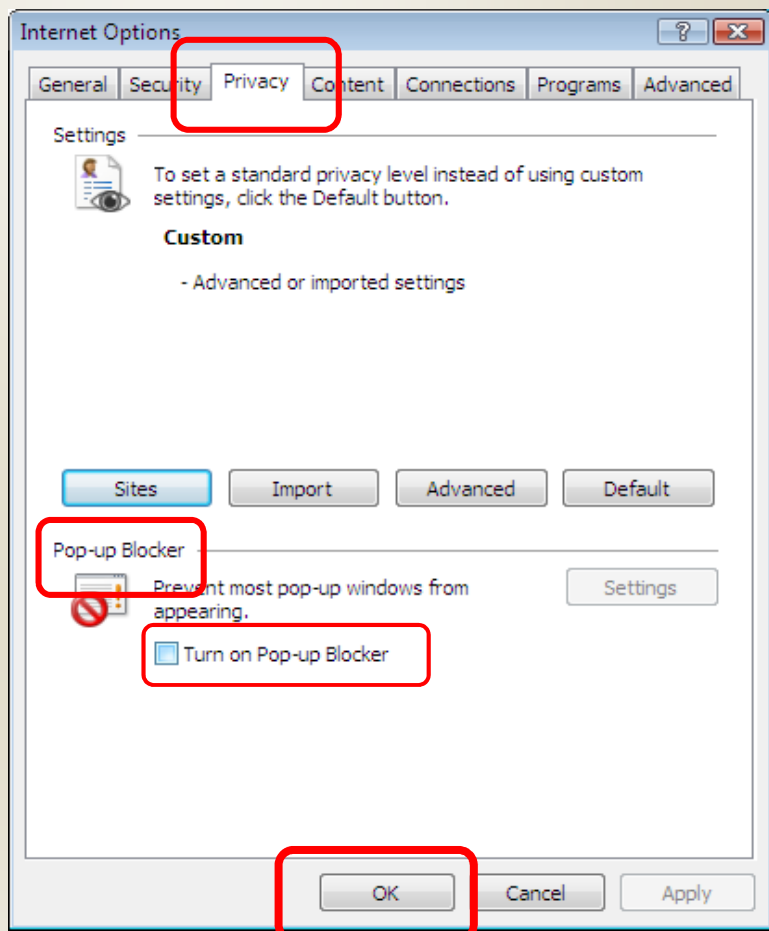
Internet Options

?

General | Security | Privacy | Content | Connections | Programs | Advanced

Settings

To set a standard privacy level instead of using custom settings, click the Default button.

Custom

- Advanced or imported settings

Sites | Import | Advanced | Default

Pop-up Blocker

Prevent most pop-up windows from appearing.

Settings

Turn on Pop-up Blocker

OK | Cancel | Apply